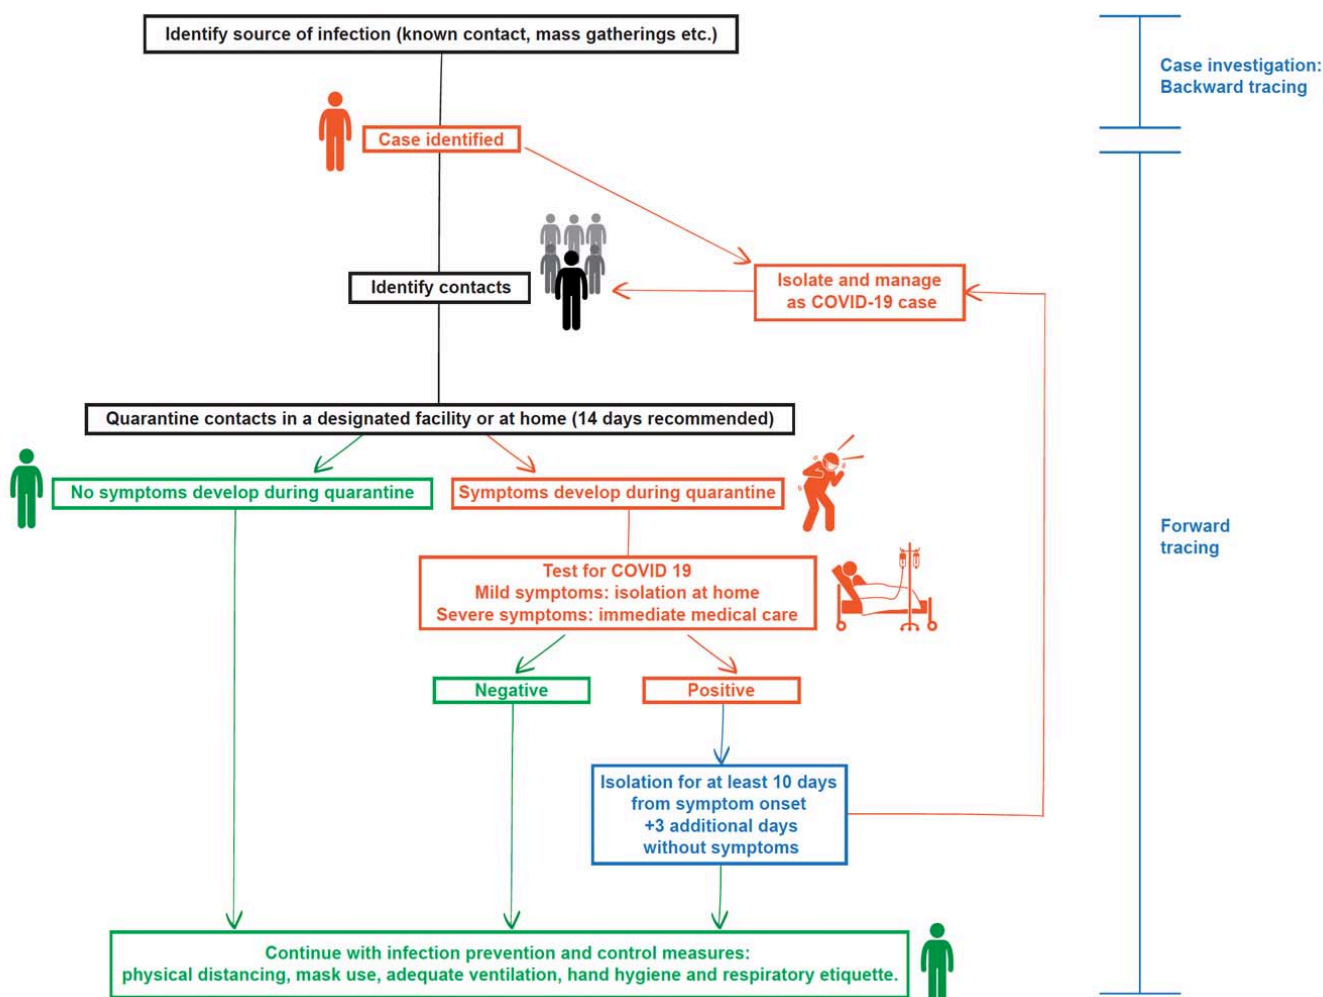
Identify source of infection (known contact, mass gatherings etc.)

Case investigation: Backward tracing

Case identified

Identify contacts

Isolate and manage as COVID-19 case

Quarantine contacts in a designated facility or at home (14 days recommended)

No symptoms develop during quarantine

Symptoms develop during quarantine

Forward tracing

Test for COVID 19
Mild symptoms: isolation at home
Severe symptoms: immediate medical care

Negative

Positive

Isolation for at least 10 days from symptom onset +3 additional days without symptoms

Continue with infection prevention and control measures: physical distancing, mask use, adequate ventilation, hand hygiene and respiratory etiquette.